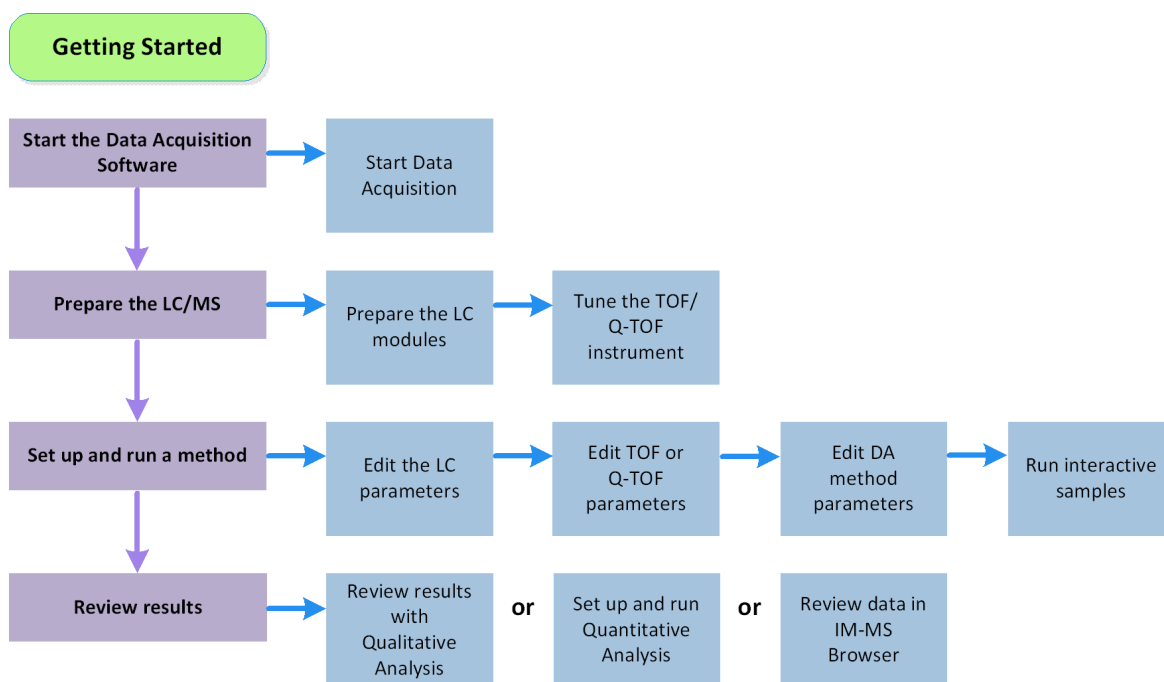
Getting Started

Start the Data Acquisition Software

Start Data Acquisition

Prepare the LC/MS

Prepare the LC modules

Tune the TOF/ Q-TOF instrument

Set up and run a method

Edit the LC parameters

Edit TOF or Q-TOF parameters

Edit DA method parameters

Run interactive samples

Review results

Review results with Qualitative Analysis

or

Set up and run Quantitative Analysis

or

Review data in IM-MS Browser